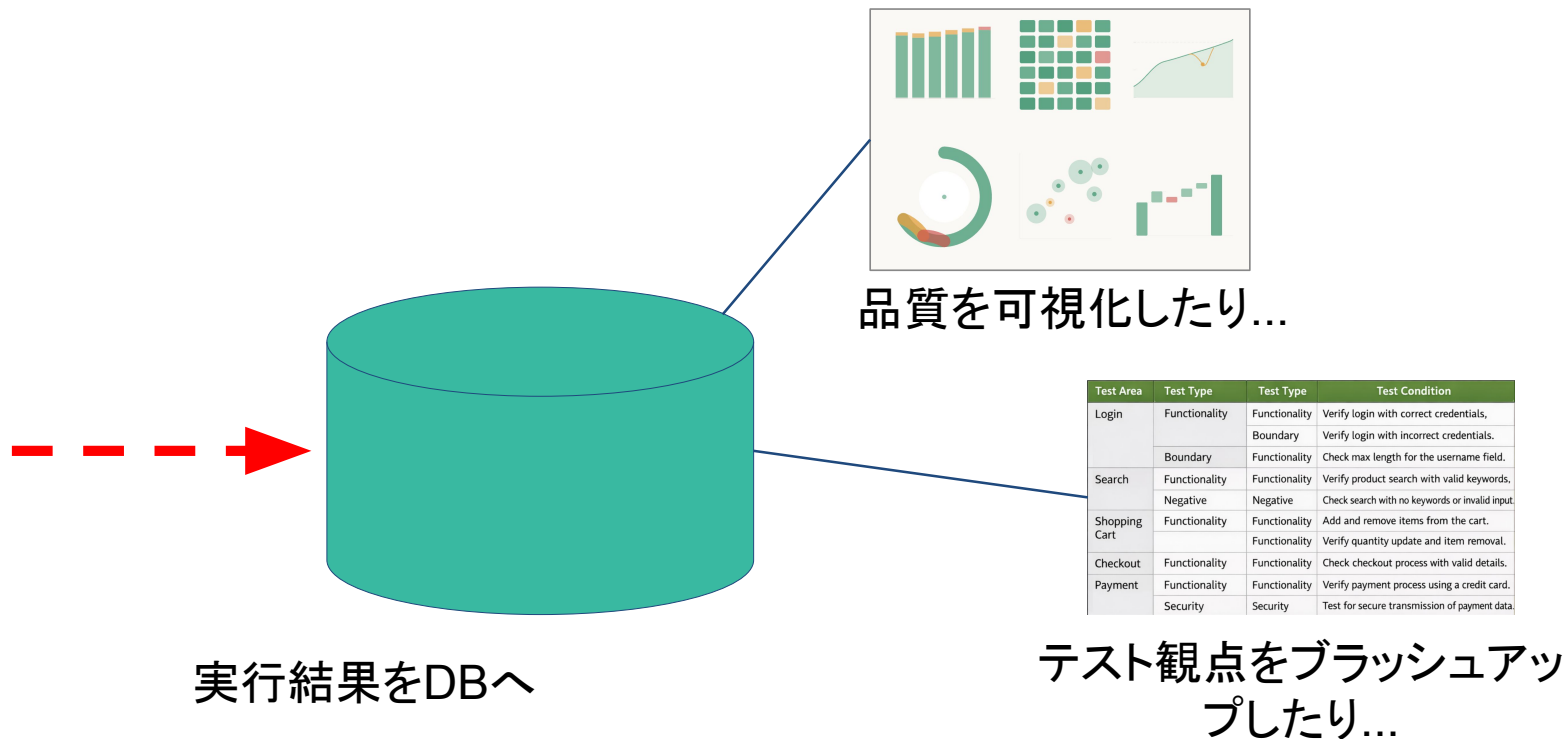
品質を可視化したり...

| Test Area | Test Type | Test Type | Test Condition |
|---|---|---|---|
| Login | Functionality | Functionality | Verify login with correct credentials, |
| | | Boundary | Verify login with incorrect credentials. |
| | Boundary | Functionality | Check max length for the username field. |
| Search | Functionality | Functionality | Verify product search with valid keywords, |
| | Negative | Negative | Check search with no keywords or invalid input. |
| Shopping Cart | Functionality | Functionality | Add and remove items from the cart. |
| | | Functionality | Verify quantity update and item removal. |
| Checkout | Functionality | Functionality | Check checkout process with valid details. |
| Payment | Functionality | Functionality | Verify payment process using a credit card. |
| | Security | Security | Test for secure transmission of payment data. |

実行結果をDBへ

テスト観点をブラッシュアップしたり...